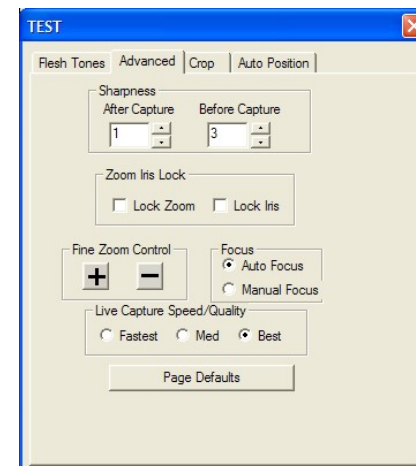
TEST

Flesh Tones | Advanced | Crop | Auto Position

Sharpness
After Capture
1
Before Capture
3

Zoom Iris Lock
Lock Zoom
Lock Iris

Fine Zoom Control
+
−

Focus
Auto Focus
Manual Focus

Live Capture Speed/Quality
Fastest
Med
Best

Page Defaults